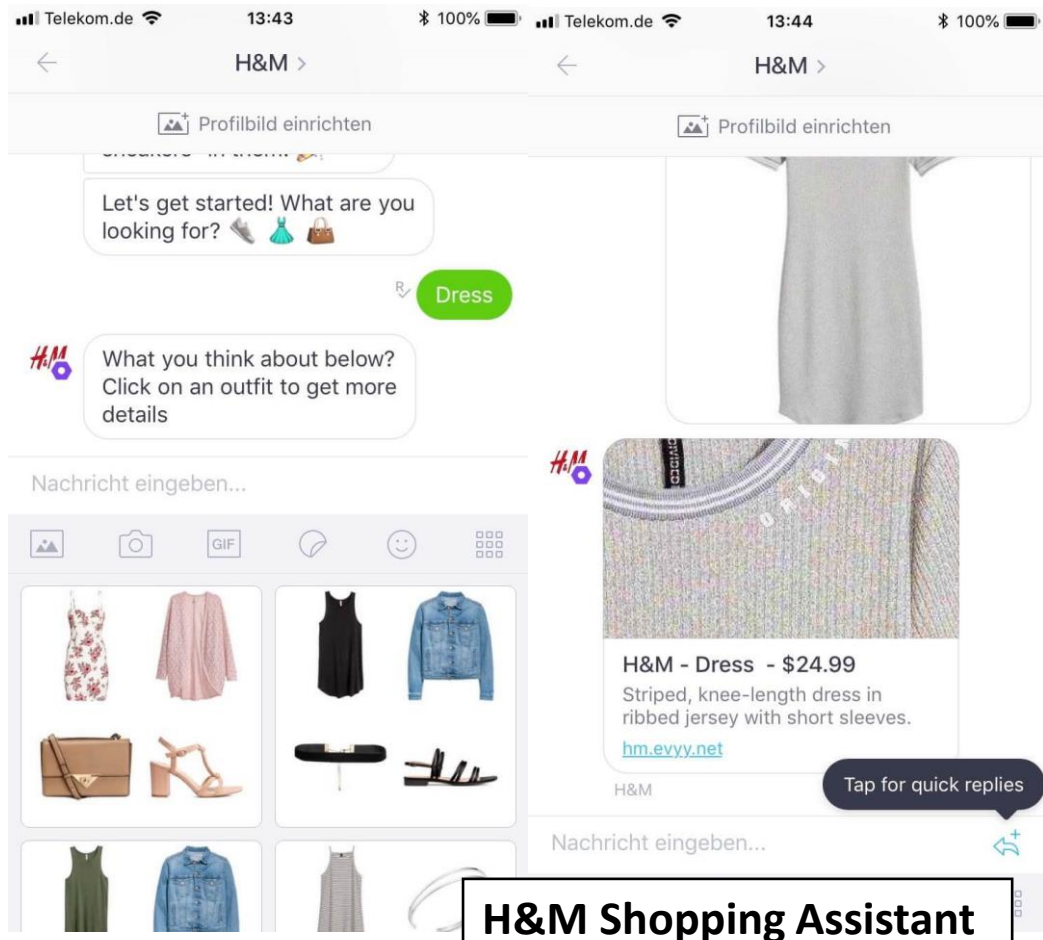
Telekom.de 13:43 100%

H&M >

Profilbild einrichten

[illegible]

Let's get started! What are you looking for?

Dress

H&M

What you think about below? Click on an outfit to get more details

Nachricht eingeben...

GIF

Telekom.de 13:44 100%

H&M >

Profilbild einrichten

H&M

H&M - Dress - $24.99

Striped, knee-length dress in ribbed jersey with short sleeves.

hm.evyy.net

H&M

Tap for quick replies

Nachricht eingeben...

H&M Shopping Assistant